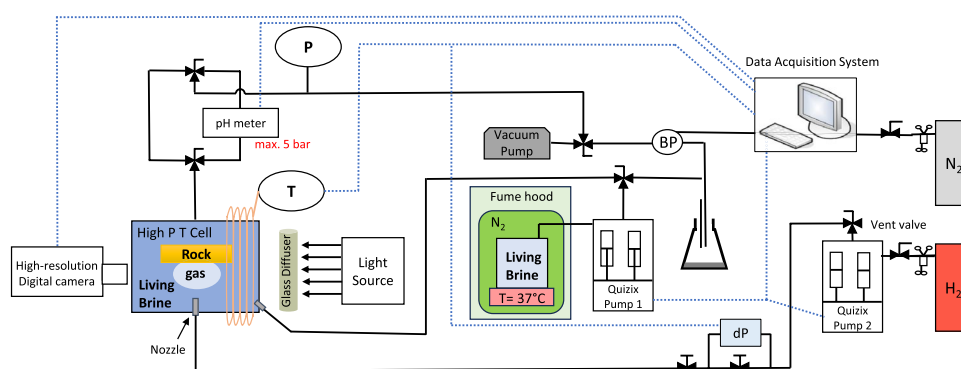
Data Acquisition System

P

pH meter

max. 5 bar

Vacuum Pump

BP

$N_2$

T

Fume hood

$N_2$

Vent valve

High P T Cell

Rock

gas

Living Brine

Glass Diffuser

Light Source

Living Brine

T= 37°C

Quizix Pump 1

Quizix Pump 2

$H_2$

High-resolution Digital camera

Nozzle

dP